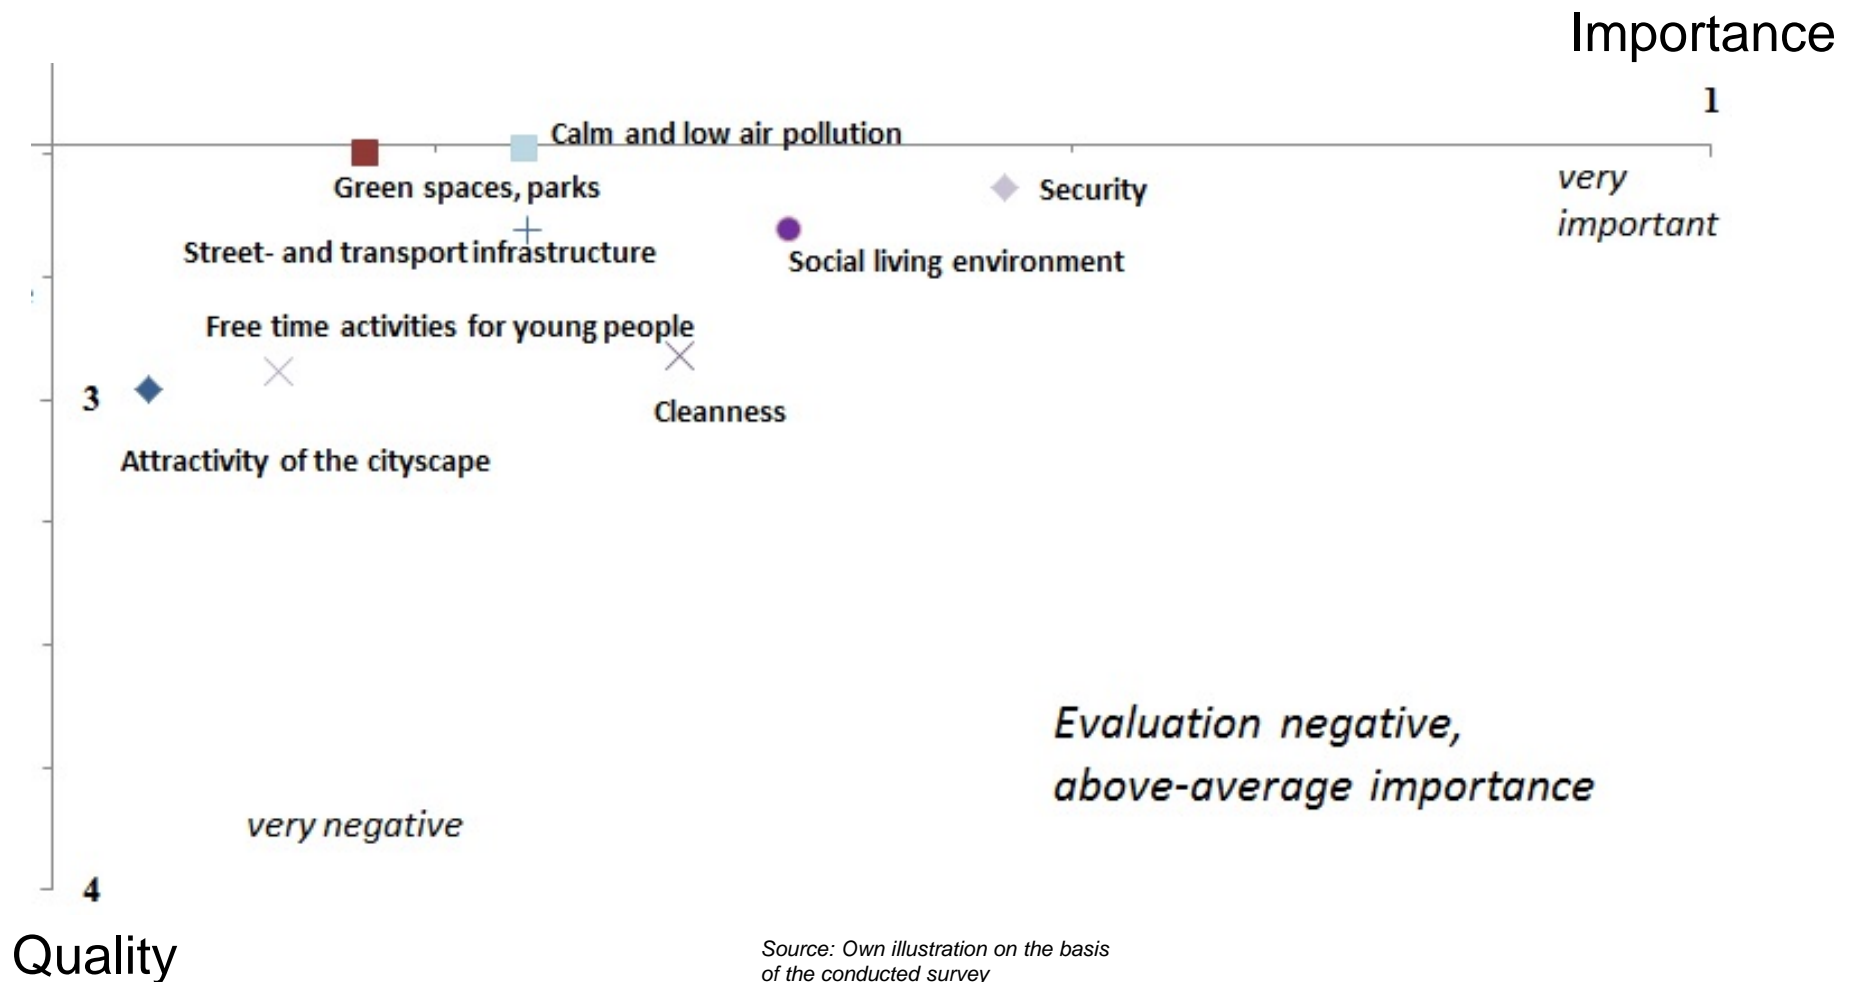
Importance

1

Calm and low air pollution

Green spaces, parks

Security

very important

Street- and transport infrastructure

Social living environment

Free time activities for young people

3

Cleanness

Attractivity of the cityscape

Evaluation negative, above-average importance

very negative

4

Quality

Source: Own illustration on the basis of the conducted survey